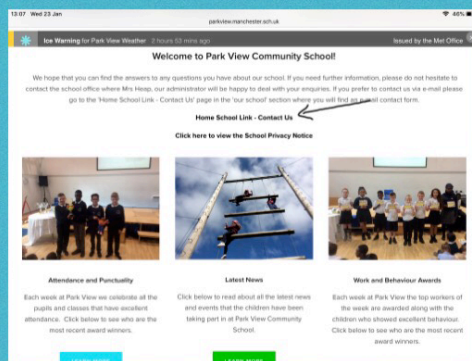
13:07 Wed 23 Jan

parkview.manchester.sch.uk

46%

Ice Warning for Park View Weather 2 hours 53 mins ago

Issued by the Met Office

Welcome to Park View Community School!

We hope that you can find the answers to any questions you have about our school. If you need further information, please do not hesitate to contact the school office where Mrs Heap, our administrator will be happy to deal with your enquiries. If you prefer to contact us via e-mail please go to the 'Home School Link - Contact Us' page in the 'our school' section where you will find an e-mail contact form.

Home School Link - Contact Us

Click here to view the School Privacy Notice

Attendance and Punctuality

Each week at Park View we celebrate all the pupils and classes that have excellent attendance. Click below to see who are the most recent award winners.

Latest News

Click below to read about all the latest news and events that the children have been taking part in at Park View Community School.

Work and Behaviour Awards

Each week at Park View the top workers of the week are awarded along with the children who showed excellent behaviour. Click below to see who are the most recent award winners.

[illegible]

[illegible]